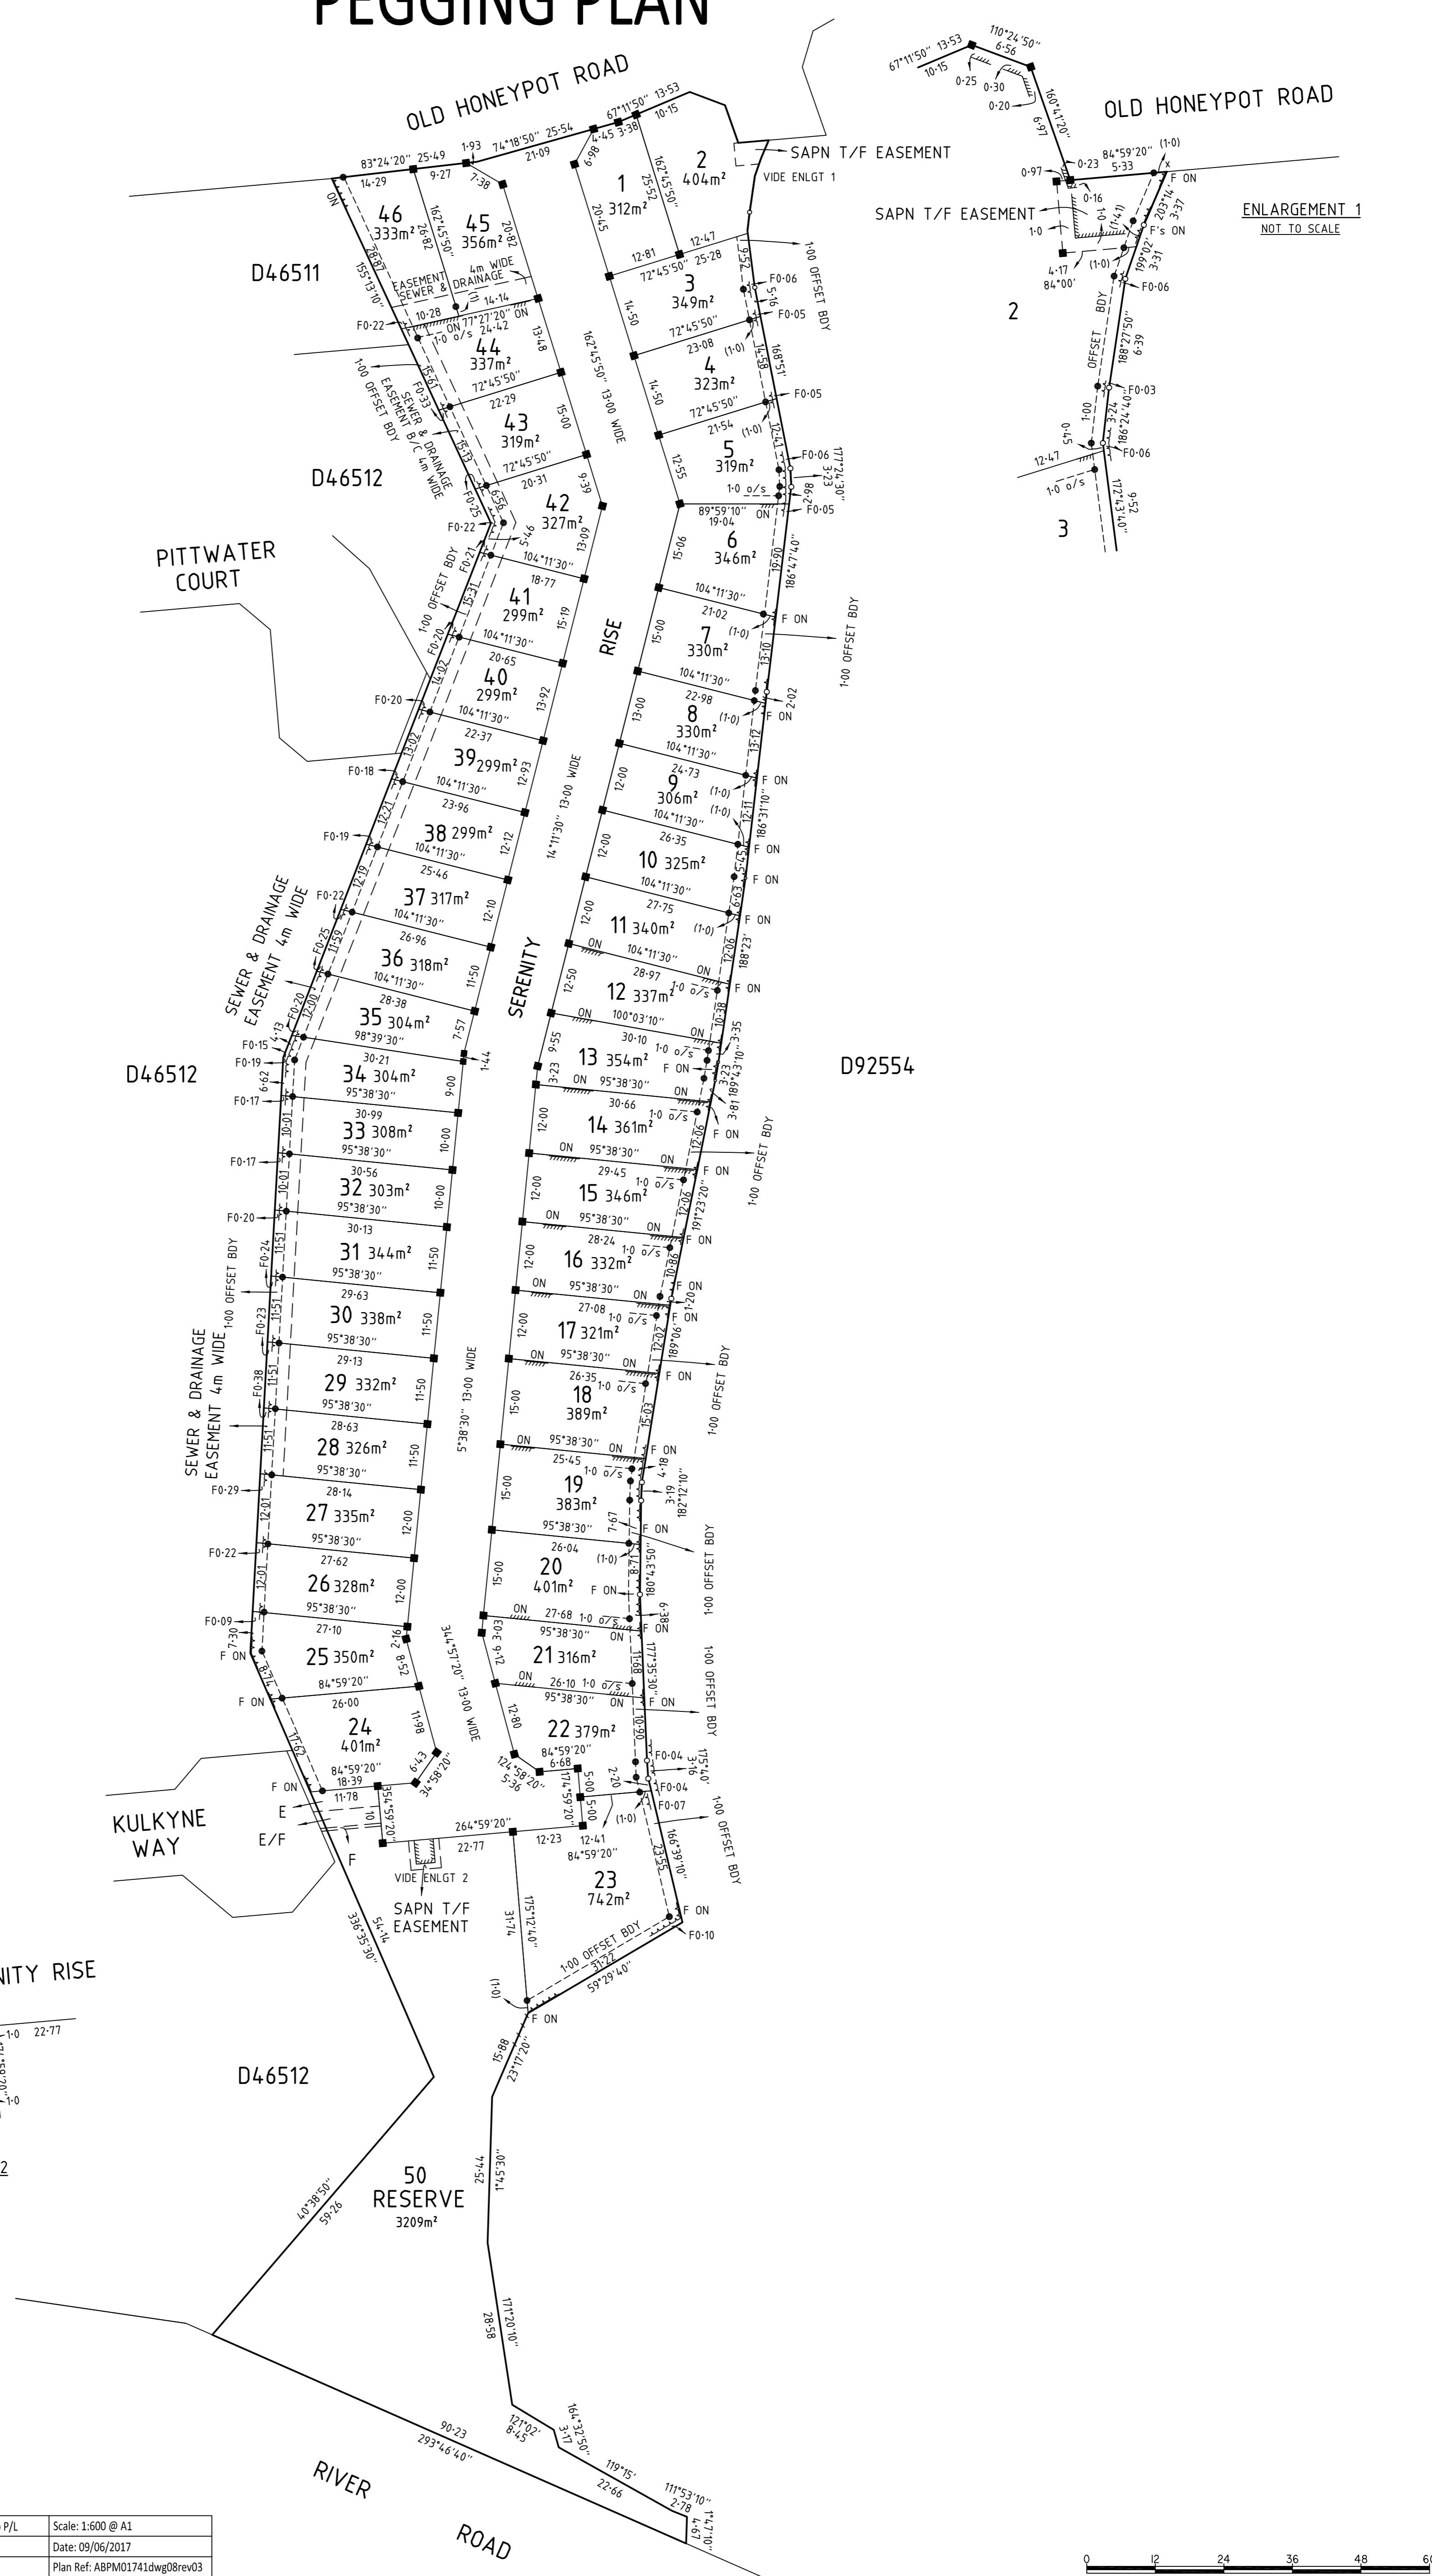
PEGGING PLAN

OLD HONEYPOT ROAD

83°24'20" 25·49 1·93 74°18'50" 25·54 67°11'50" 13·53
14·29 9·27 21·09 4·45 3·38 10·15
7·38 6·98

SAPN T/F EASEMENT
VIDE ENLGT 1

1
312m²

2
404m²

46
333m²

45
356m²

D46511

3
349m²

4
323m²

5
319m²

44
337m²

43
319m²

42
327m²

D46512

PITTWATER COURT

6
346m²

41
299m²

7
330m²

40
299m²

8
330m²

39 299m²

9
306m²

38 299m²

10 325m²

37 317m²

11 340m²

36 318m²

12 337m²

35 304m²

13 354m²

34 304m²

14 361m²

33 308m²

15 346m²

32 303m²

16 332m²

31 344m²

17 321m²

30 338m²

18
389m²

29 332m²

19
383m²

28 326m²

27 335m²

20
401m²

26 328m²

21 316m²

25 350m²

22 379m²

24
401m²

23
742m²

RISE

SERENITY

D46512

D92554

SEWER & DRAINAGE EASEMENT 4m WIDE

SEWER & DRAINAGE EASEMENT 4m WIDE

EASEMENT SEWER & DRAINAGE 4m WIDE

SEWER & DRAINAGE EASEMENT B/C 4m WIDE

1·00 OFFSET BDY

13·00 WIDE

KULKYNE WAY

E
E/F
F

VIDE ENLGT 2

SAPN T/F EASEMENT

NITY RISE

D46512

50
RESERVE
3209m²

RIVER

ROAD

OLD HONEYPOT ROAD

SAPN T/F EASEMENT

ENLARGEMENT 1
NOT TO SCALE

2

3

OFFSET BDY

F's ON

P/L | Scale: 1:600 @ A1
Date: 09/06/2017
Plan Ref: ABPM01741dwg08rev03

0 12 24 36 48 60